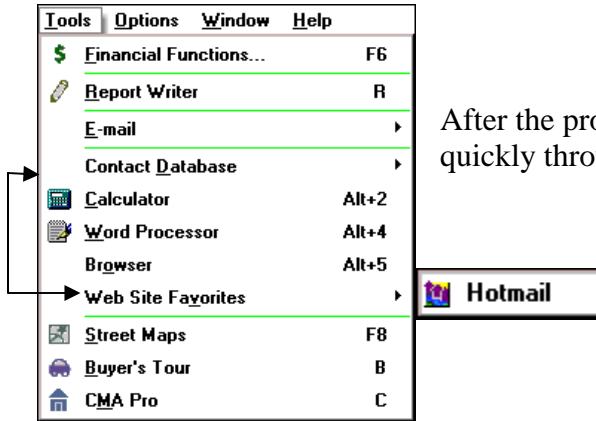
Tools Options Window Help

$ Financial Functions... F6

Report Writer R

E-mail

Contact Database

Calculator Alt+2

Word Processor Alt+4

Browser Alt+5

Web Site Favorites

Street Maps F8

Buyer's Tour B

CMA Pro C

Hotmail

After the pro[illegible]
quickly thro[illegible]